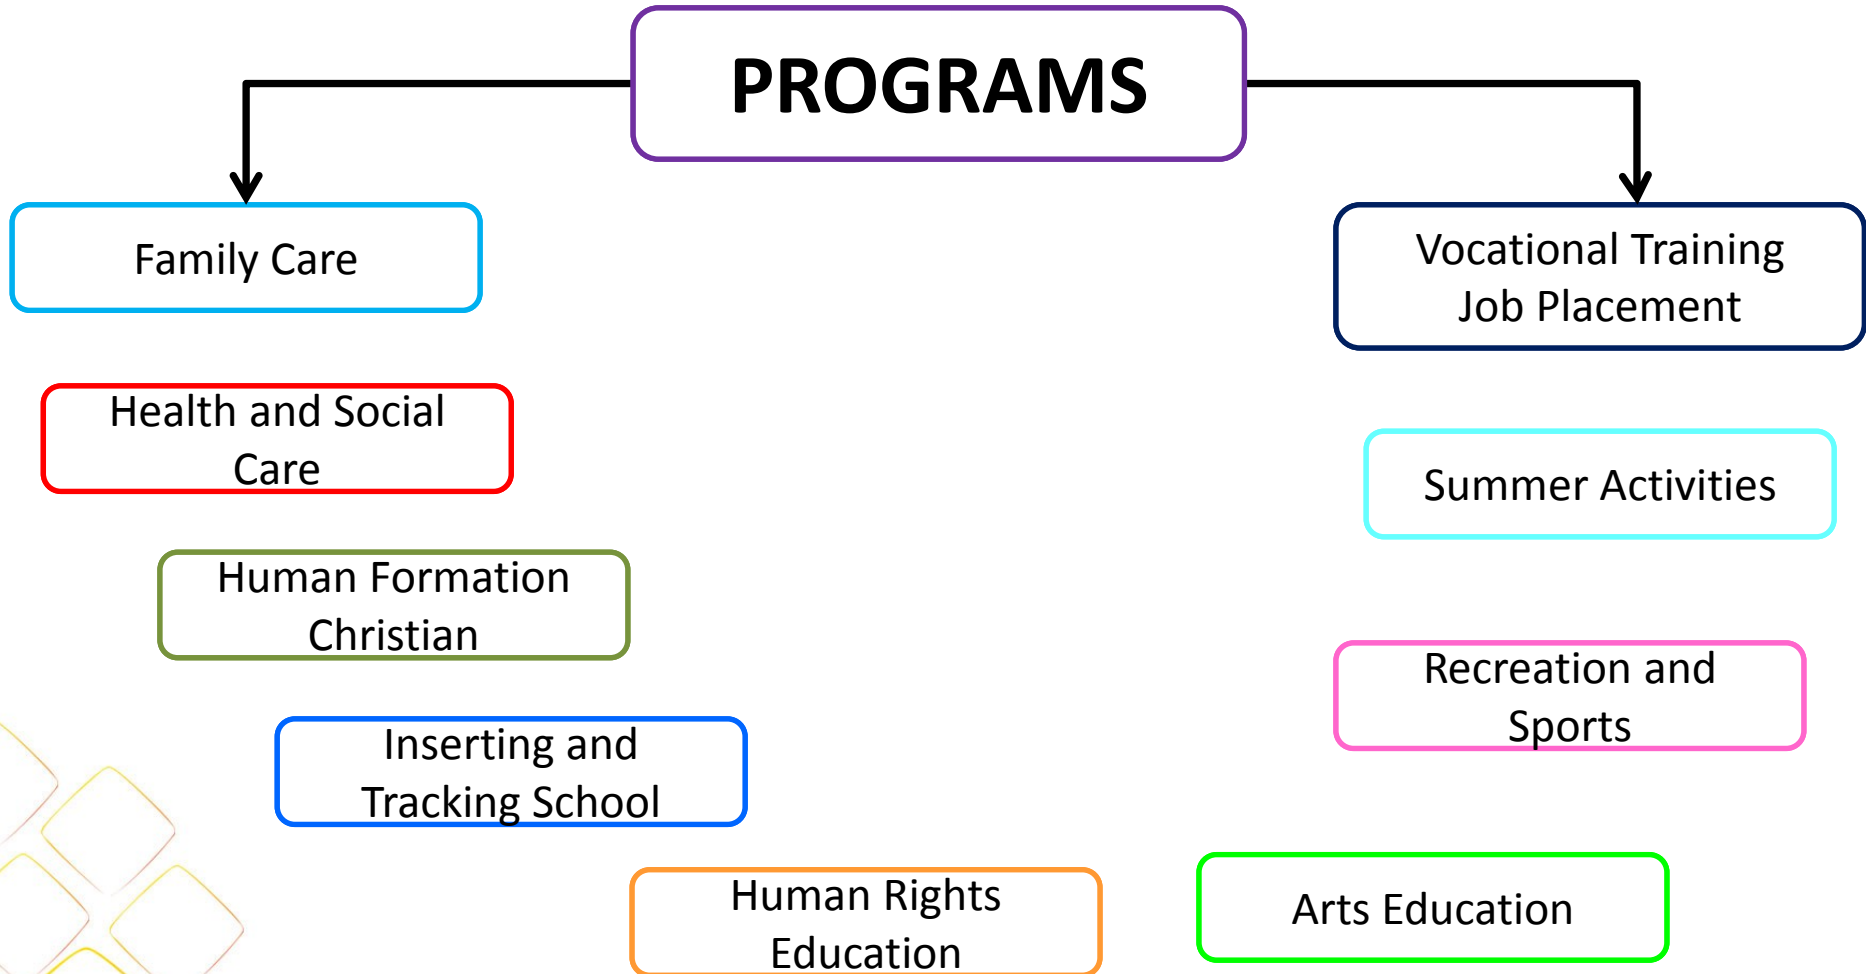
PROGRAMS

Family Care

Health and Social Care

Human Formation Christian

Inserting and Tracking School

Human Rights Education

Vocational Training Job Placement

Summer Activities

Recreation and Sports

Arts Education